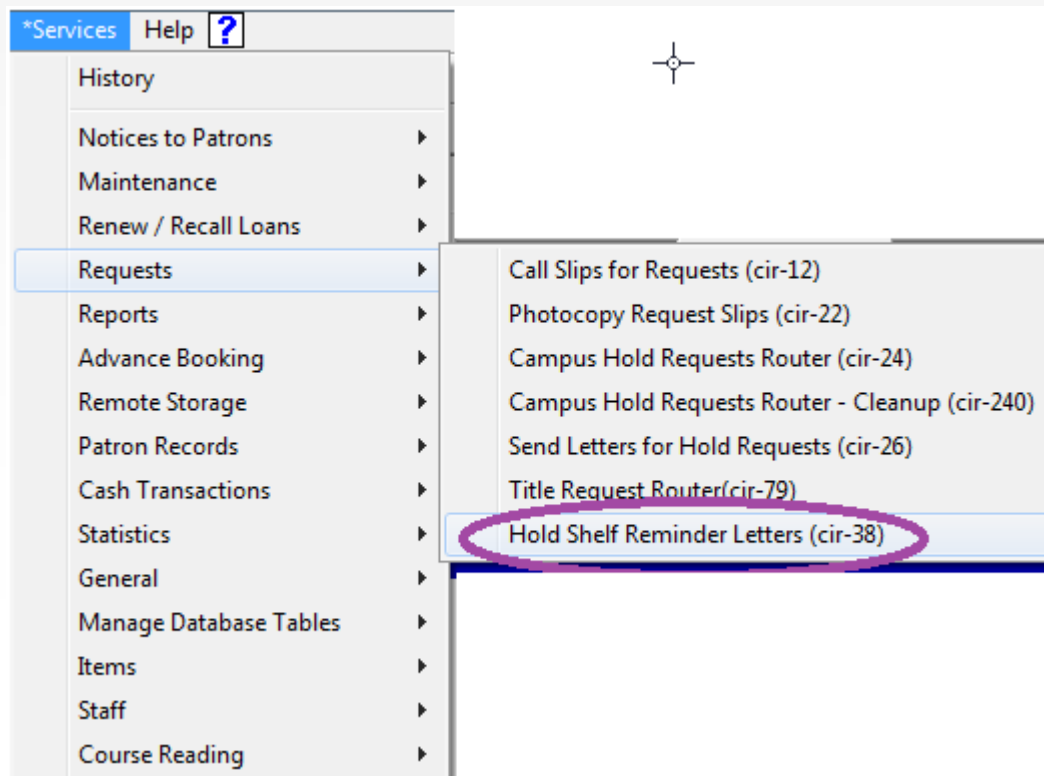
*Services Help ?

History

Notices to Patrons
Maintenance
Renew / Recall Loans
Requests
Reports
Advance Booking
Remote Storage
Patron Records
Cash Transactions
Statistics
General
Manage Database Tables
Items
Staff
Course Reading

Call Slips for Requests (cir-12)
Photocopy Request Slips (cir-22)
Campus Hold Requests Router (cir-24)
Campus Hold Requests Router - Cleanup (cir-240)
Send Letters for Hold Requests (cir-26)
Title Request Router(cir-79)
Hold Shelf Reminder Letters (cir-38)